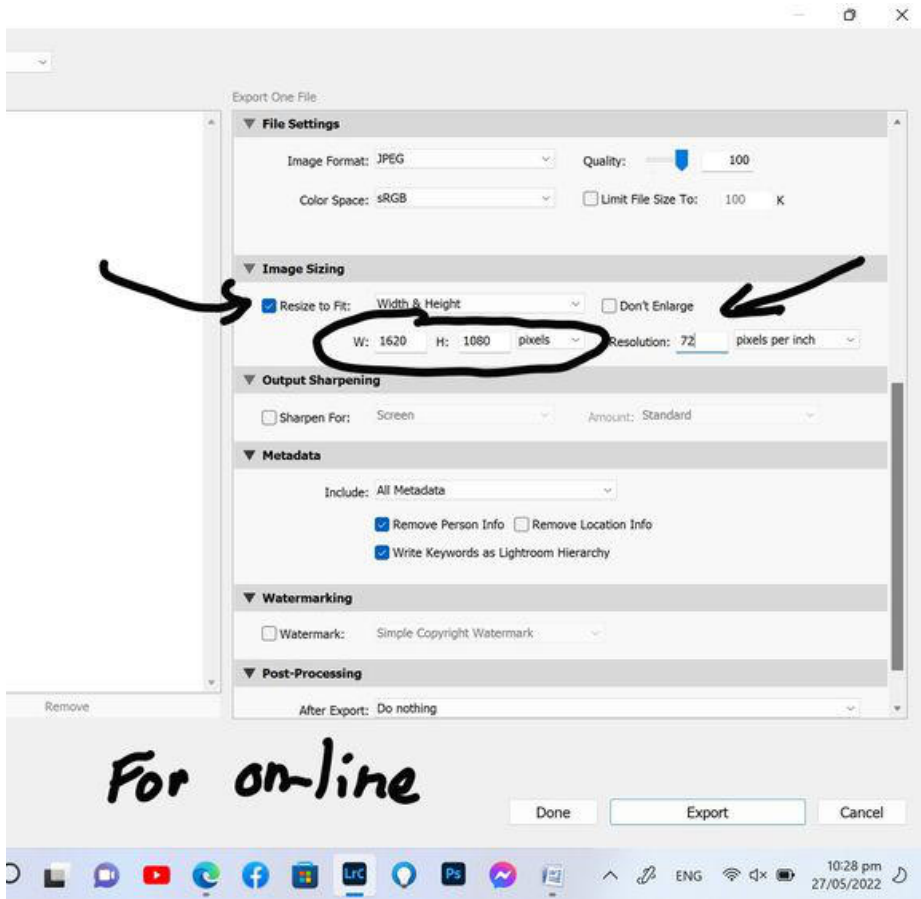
Export One File

File Settings

Image Format: JPEG

Quality: 100

Color Space: sRGB

Limit File Size To: 100 K

Image Sizing

Resize to Fit: Width & Height

Don't Enlarge

W: 1620 H: 1080 pixels

Resolution: 72 pixels per inch

Output Sharpening

Sharpen For: Screen

Amount: Standard

Metadata

Include: All Metadata

Remove Person Info

Remove Location Info

Write Keywords as Lightroom Hierarchy

Watermarking

Watermark: Simple Copyright Watermark

Post-Processing

After Export: Do nothing

Remove

For on-line

Done

Export

Cancel

LrC

Ps

ENG

10:28 pm
27/05/2022